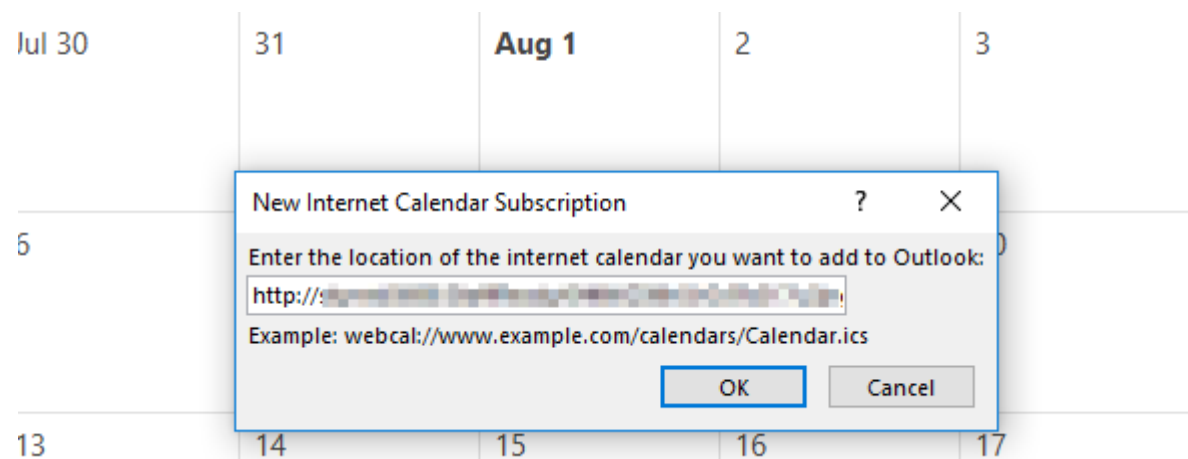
Jul 30 | 31 | Aug 1 | 2 | 3

New Internet Calendar Subscription ? X

Enter the location of the internet calendar you want to add to Outlook:

http://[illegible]

Example: webcal://www.example.com/calendars/Calendar.ics

OK Cancel

6 | 0

13 | 14 | 15 | 16 | 17